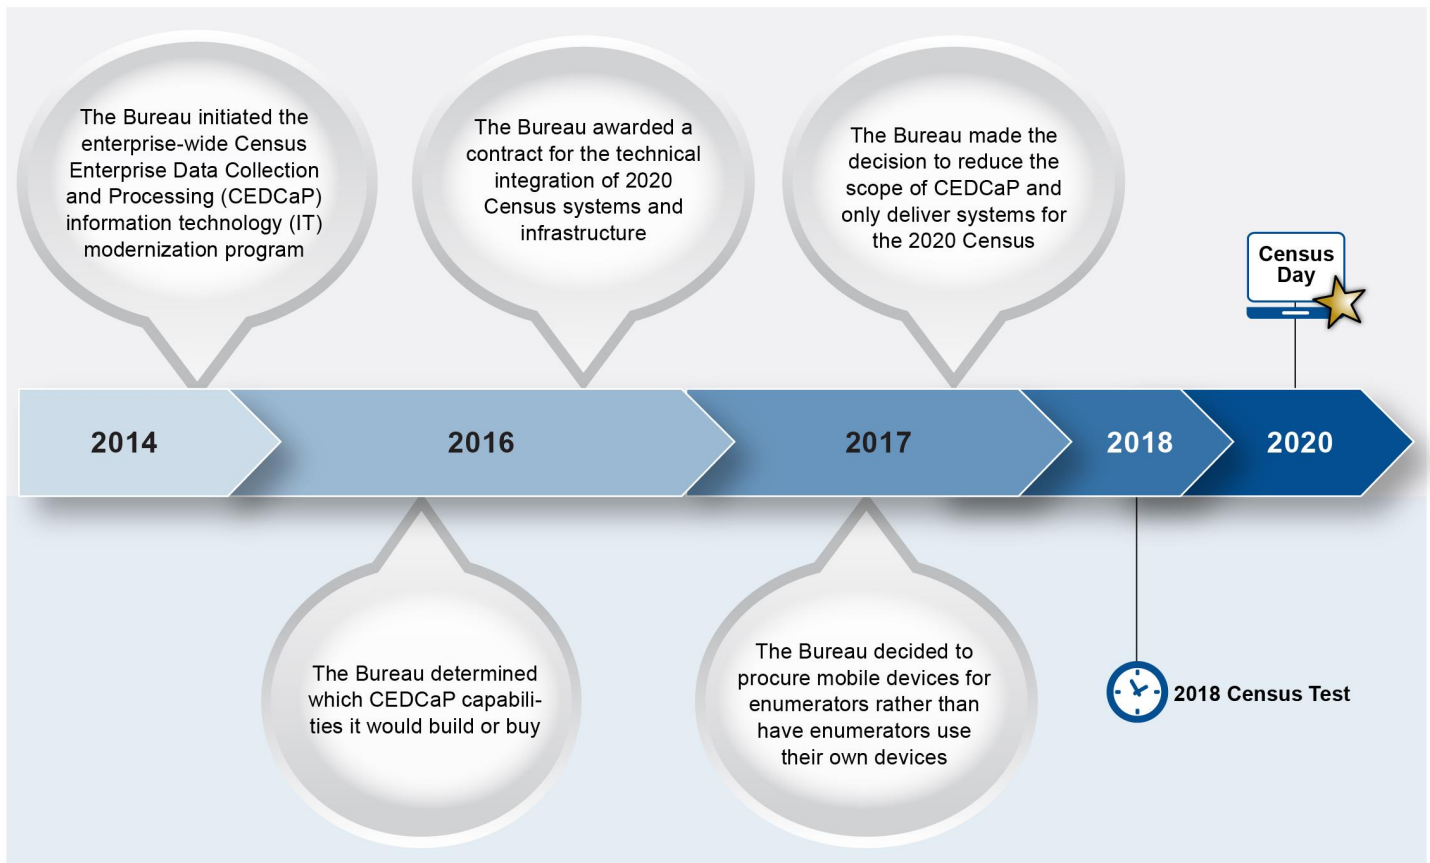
The Bureau initiated the enterprise-wide Census Enterprise Data Collection and Processing (CEDCaP) information technology (IT) modernization program

The Bureau awarded a contract for the technical integration of 2020 Census systems and infrastructure

The Bureau made the decision to reduce the scope of CEDCaP and only deliver systems for the 2020 Census

Census Day

2014

2016

2017

2018

2020

The Bureau determined which CEDCaP capabilities it would build or buy

The Bureau decided to procure mobile devices for enumerators rather than have enumerators use their own devices

2018 Census Test